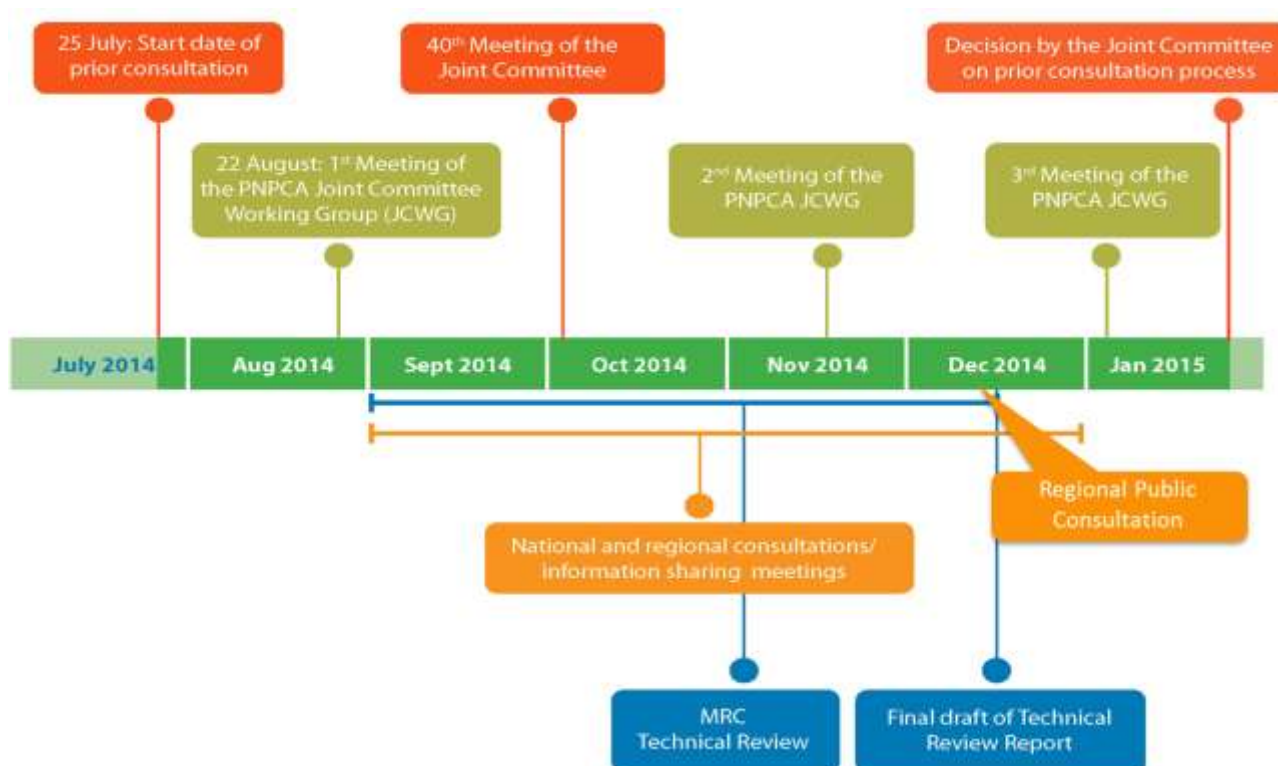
25 July: Start date of prior consultation

40$^{th}$ Meeting of the Joint Committee

Decision by the Joint Committee on prior consultation process

22 August: 1$^{st}$ Meeting of the PNPCA Joint Committee Working Group (JCWG)

2$^{nd}$ Meeting of the PNPCA JCWG

3$^{rd}$ Meeting of the PNPCA JCWG

July 2014

Aug 2014

Sept 2014

Oct 2014

Nov 2014

Dec 2014

Jan 2015

Regional Public Consultation

National and regional consultations/ information sharing meetings

MRC Technical Review

Final draft of Technical Review Report